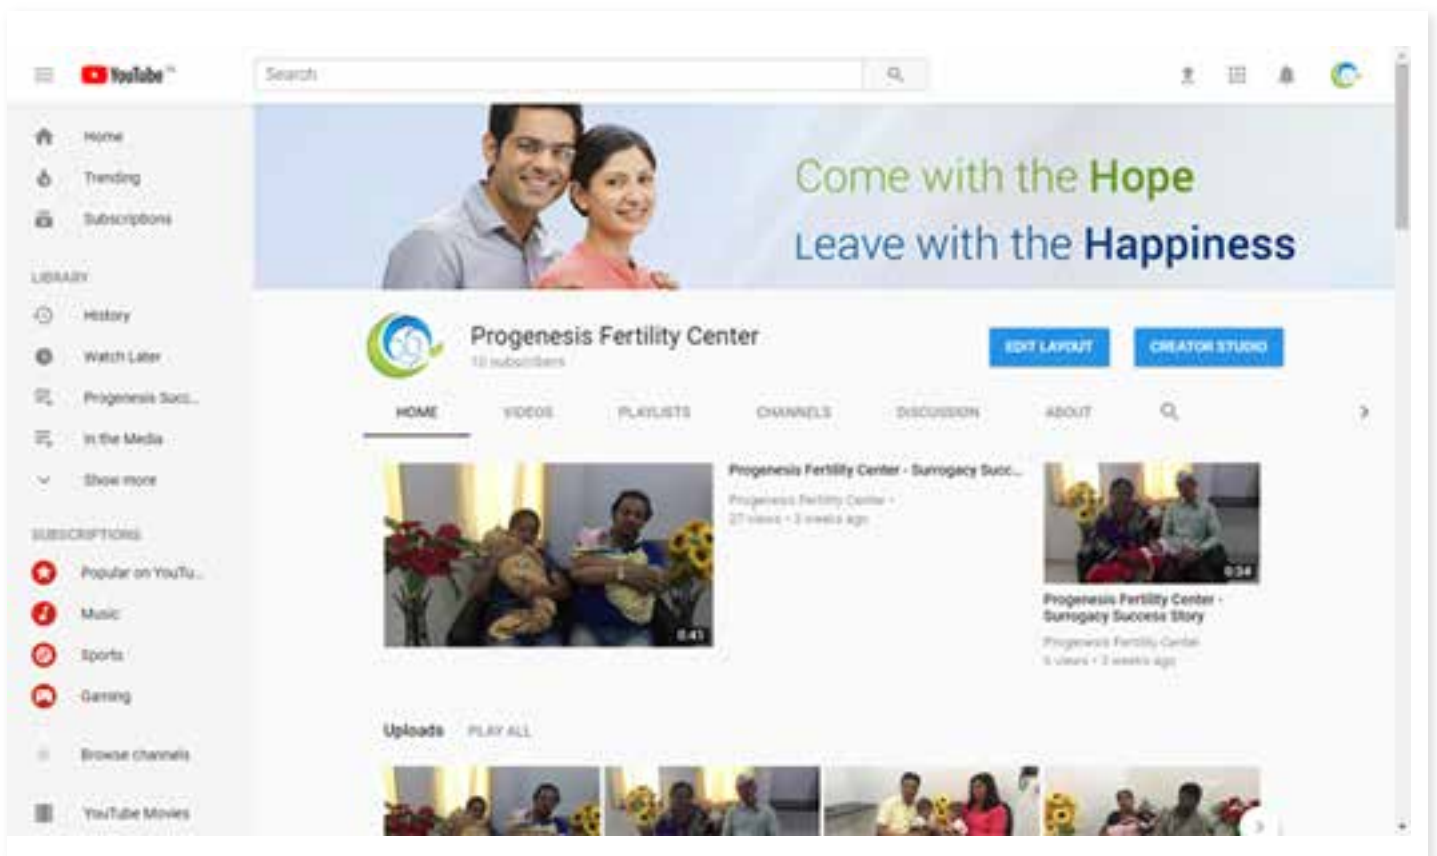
YouTube

Search

Home
Trending
Subscriptions

LIBRARY
History
Watch Later
Progenesis Succ...
In the Media
Show more

SUBSCRIPTIONS
Popular on YouTu...
Music
Sports
Gaming

Browse channels

YouTube Movies

Come with the Hope
Leave with the Happiness

Progenesis Fertility Center
10 subscribers

EDIT LAYOUT
CREATOR STUDIO

HOME
VIDEOS
PLAYLISTS
CHANNELS
DISCUSSION
ABOUT

0:41
Progenesis Fertility Center - Surrogacy Succ...
Progenesis Fertility Center •
27 views • 3 weeks ago

0:34
Progenesis Fertility Center - Surrogacy Success Story
Progenesis Fertility Center
5 views • 3 weeks ago

Uploads
PLAY ALL